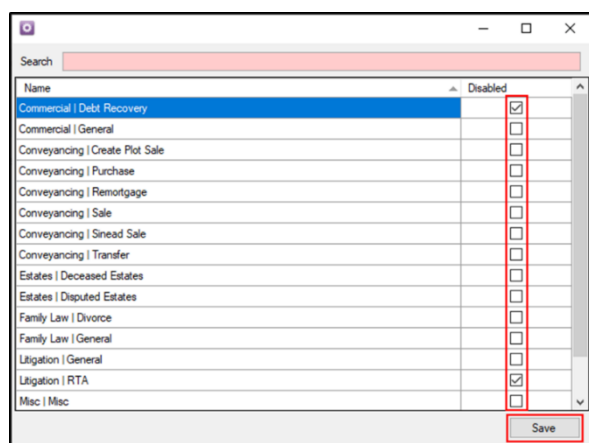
Search

| Name | Disabled |
|---|---|
| Commercial \| Debt Recovery | ☑ |
| Commercial \| General | ☐ |
| Conveyancing \| Create Plot Sale | ☐ |
| Conveyancing \| Purchase | ☐ |
| Conveyancing \| Remortgage | ☐ |
| Conveyancing \| Sale | ☐ |
| Conveyancing \| Sinead Sale | ☐ |
| Conveyancing \| Transfer | ☐ |
| Estates \| Deceased Estates | ☐ |
| Estates \| Disputed Estates | ☐ |
| Family Law \| Divorce | ☐ |
| Family Law \| General | ☐ |
| Litigation \| General | ☐ |
| Litigation \| RTA | ☑ |
| Misc \| Misc | ☐ |

Save